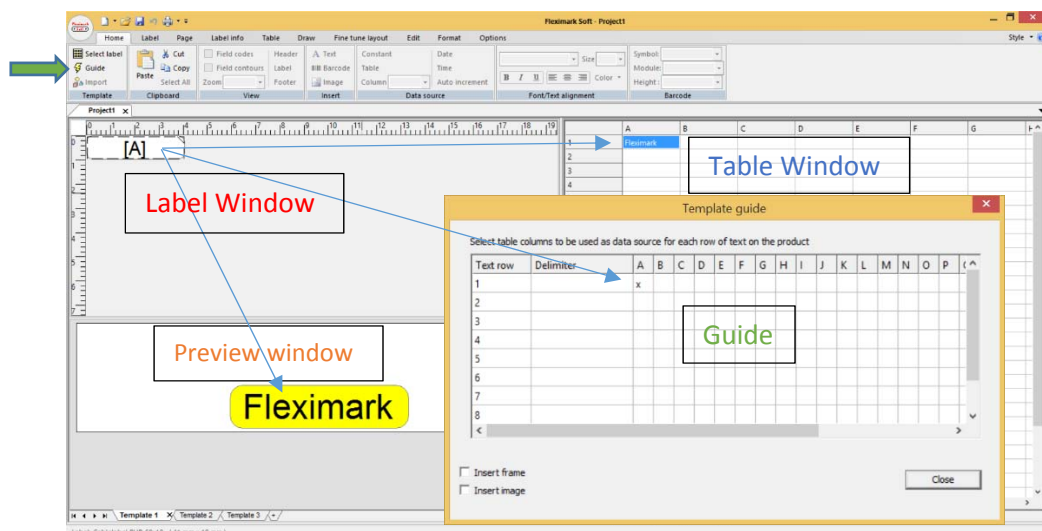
Fleximark Soft - Project1

Style

Home Label Page Label info Table Draw Fine tune layout Edit Format Options

Select label
Guide
Import
Template

Cut
Copy
Paste
Select All
Clipboard

Field codes
Field contours
Zoom
Header
Label
Footer
View

Text
Barcode
Image
Insert

Constant
Table
Column
Date
Time
Auto increment
Data source

Size
B I U
Color
Font/Text alignment

Symbol:
Module:
Height:
Barcode

Project1

[A]

Label Window

| | A | B | C | D | E | F | G | H |
|---|---|---|---|---|---|---|---|---|
| 1 | Fleximark | | | | | | | |
| 2 | | | | | | | | |
| 3 | | | | | | | | |
| 4 | | | | | | | | |

Table Window

Template guide

Select table columns to be used as data source for each row of text on the product

| Text row | Delimiter | A | B | C | D | E | F | G | H | I | J | K | L | M | N | O | P |
|---|---|---|---|---|---|---|---|---|---|---|---|---|---|---|---|---|---|
| 1 | | x | | | | | | | | | | | | | | | |
| 2 | | | | | | | | | | | | | | | | | |
| 3 | | | | | | | | | | | | | | | | | |
| 4 | | | | | | | | | | | | | | | | | |
| 5 | | | | | | | | | | | | | | | | | |
| 6 | | | | | | | | | | | | | | | | | |
| 7 | | | | | | | | | | | | | | | | | |
| 8 | | | | | | | | | | | | | | | | | |

Guide

Insert frame
Insert image

Close

Preview window

Fleximark

Template 1 Template 2 Template 3